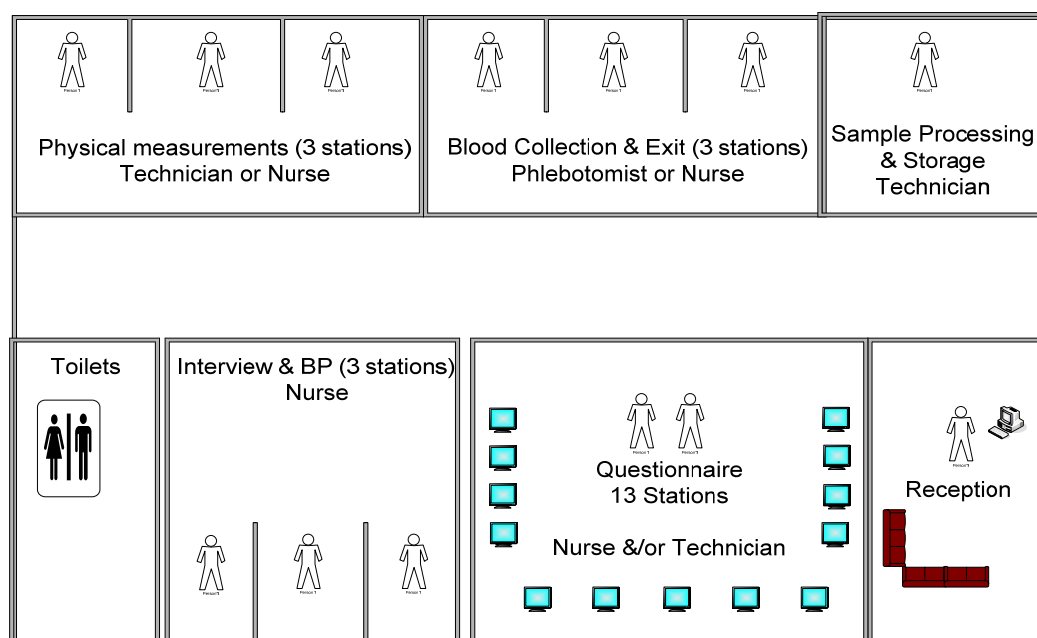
Person 1

Person 1

Person 1

Physical measurements (3 stations)
Technician or Nurse

Person 1

Person 1

Person 1

Blood Collection & Exit (3 stations)
Phlebotomist or Nurse

Person 1

Sample Processing
& Storage
Technician

Toilets

Interview & BP (3 stations)
Nurse

Person 1

Person 1

Person 1

Person 1

Person 1

Questionnaire
13 Stations

Nurse &/or Technician

Person 1

Reception